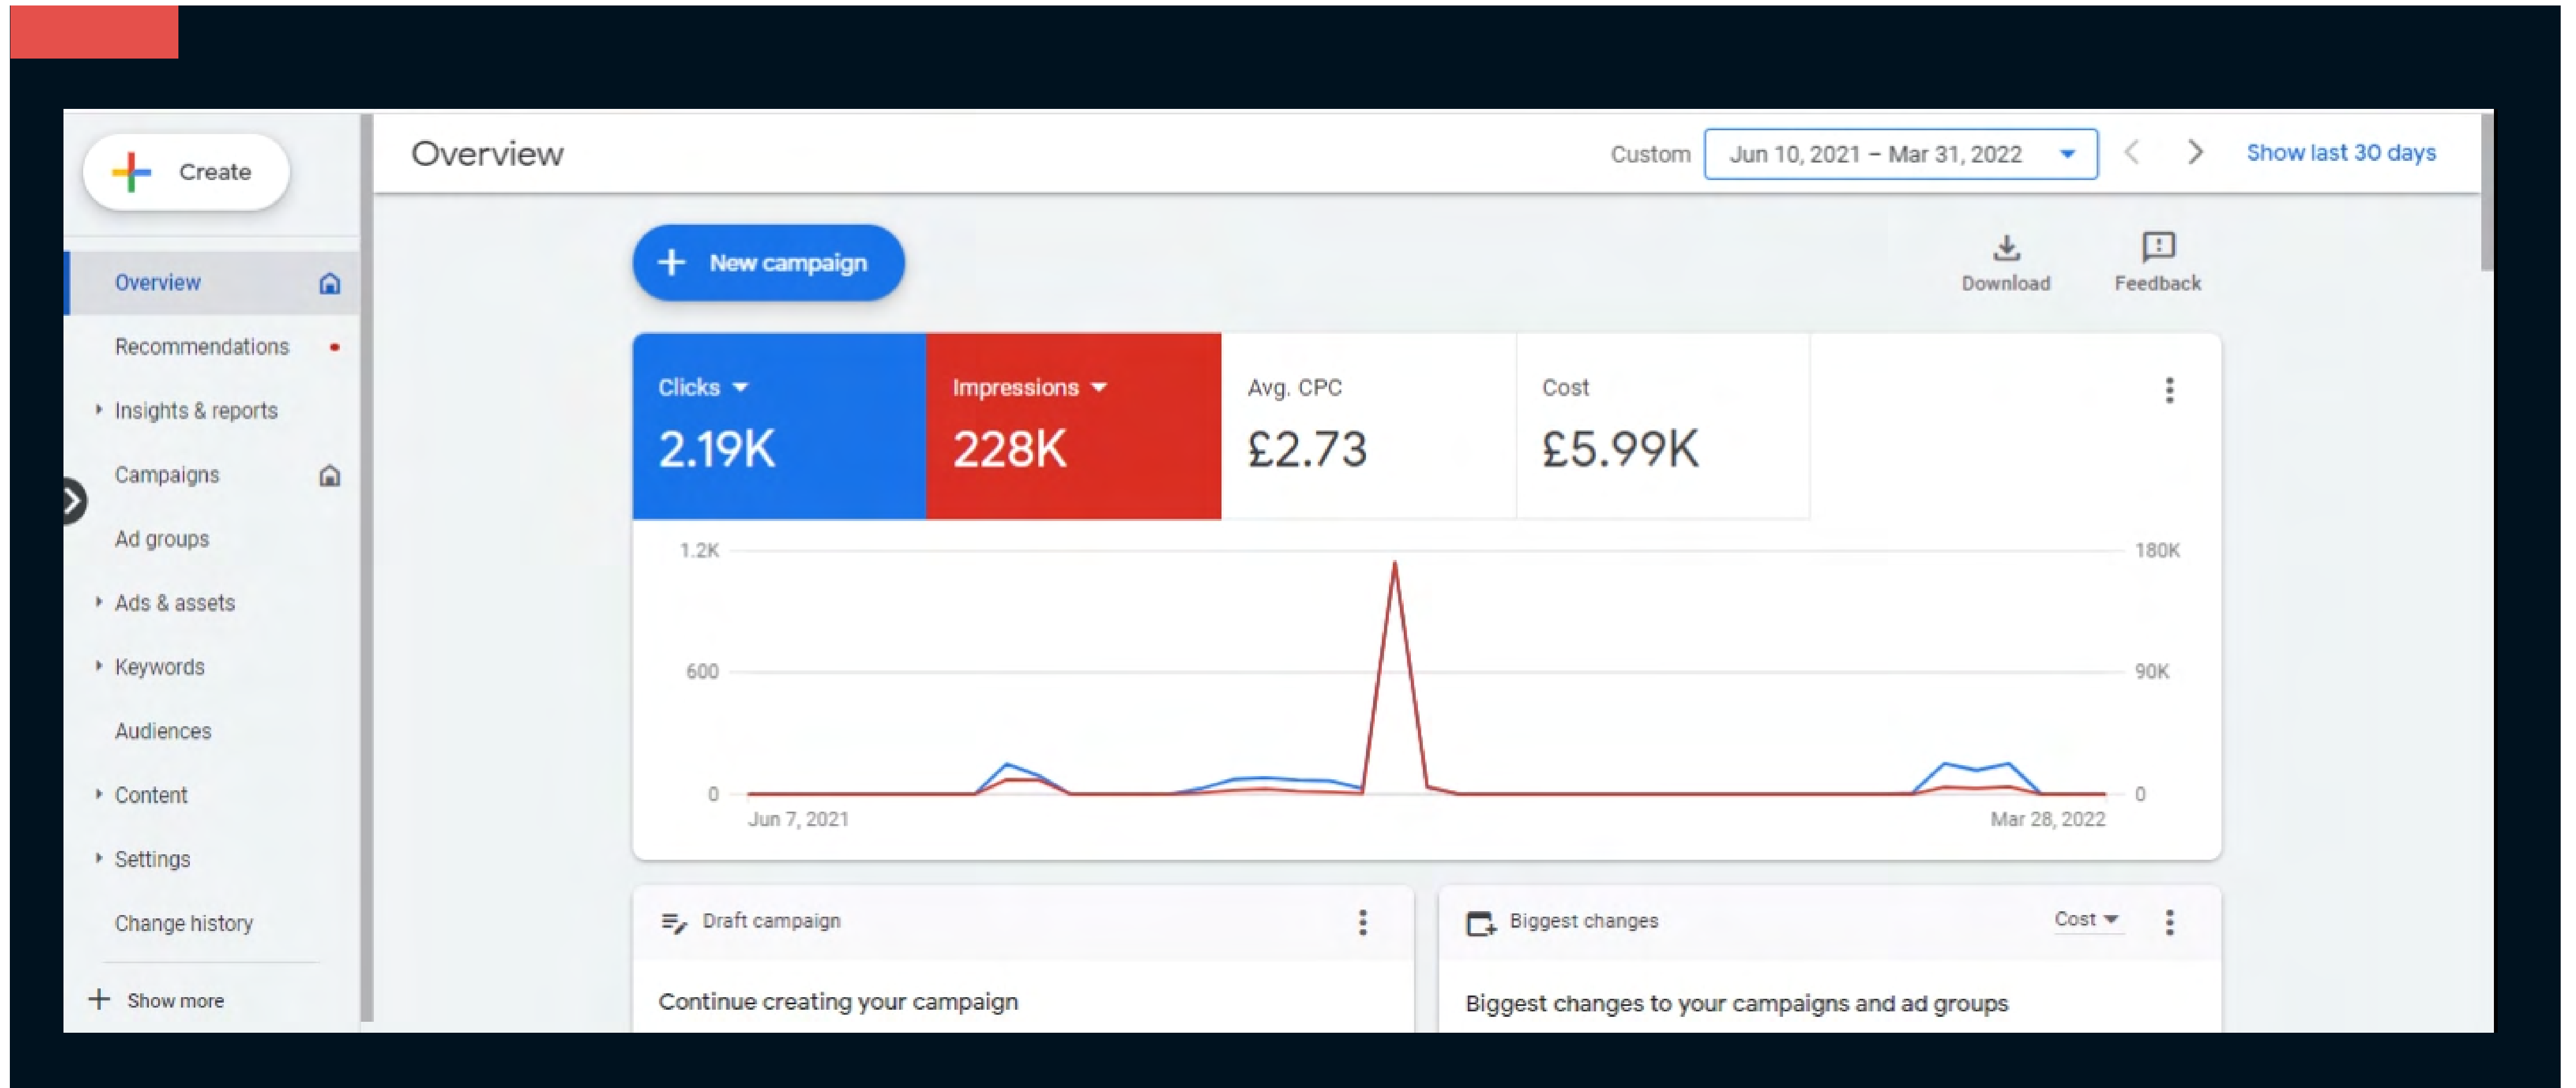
Create

Overview
Recommendations
Insights & reports
Campaigns
Ad groups
Ads & assets
Keywords
Audiences
Content
Settings
Change history
Show more

Overview

Custom Jun 10, 2021 – Mar 31, 2022

Show last 30 days

New campaign

Download

Feedback

Clicks
2.19K

Impressions
228K

Avg. CPC
£2.73

Cost
£5.99K

1.2K
600
0
180K
90K
0
Jun 7, 2021
Mar 28, 2022

Draft campaign
Continue creating your campaign

Biggest changes
Cost
Biggest changes to your campaigns and ad groups